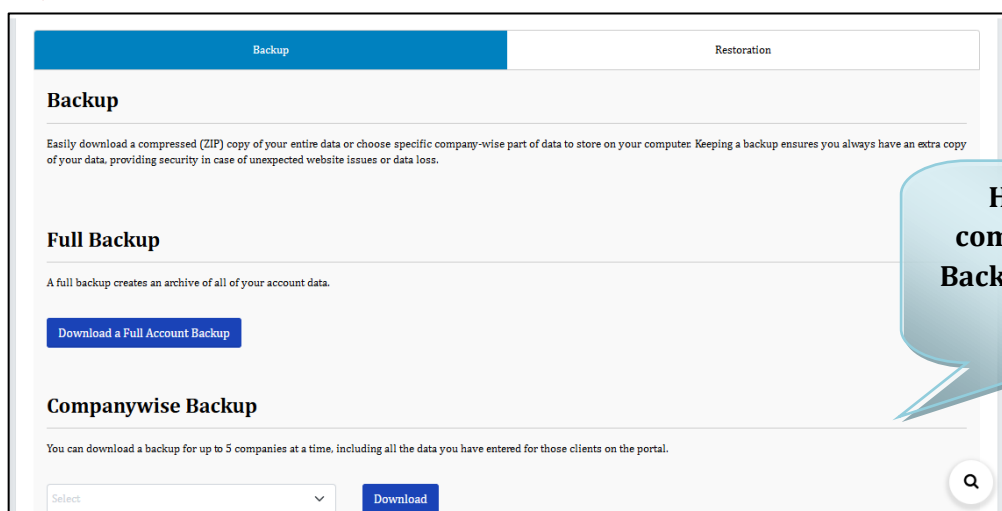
Backup

Restoration

Backup

Easily download a compressed (ZIP) copy of your entire data or choose specific company-wise part of data to store on your computer. Keeping a backup ensures you always have an extra copy of your data, providing security in case of unexpected website issues or data loss.

Full Backup

A full backup creates an archive of all of your account data.

Download a Full Account Backup

Companywise Backup

You can download a backup for up to 5 companies at a time, including all the data you have entered for those clients on the portal.

Select

Download

H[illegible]
com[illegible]
Back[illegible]